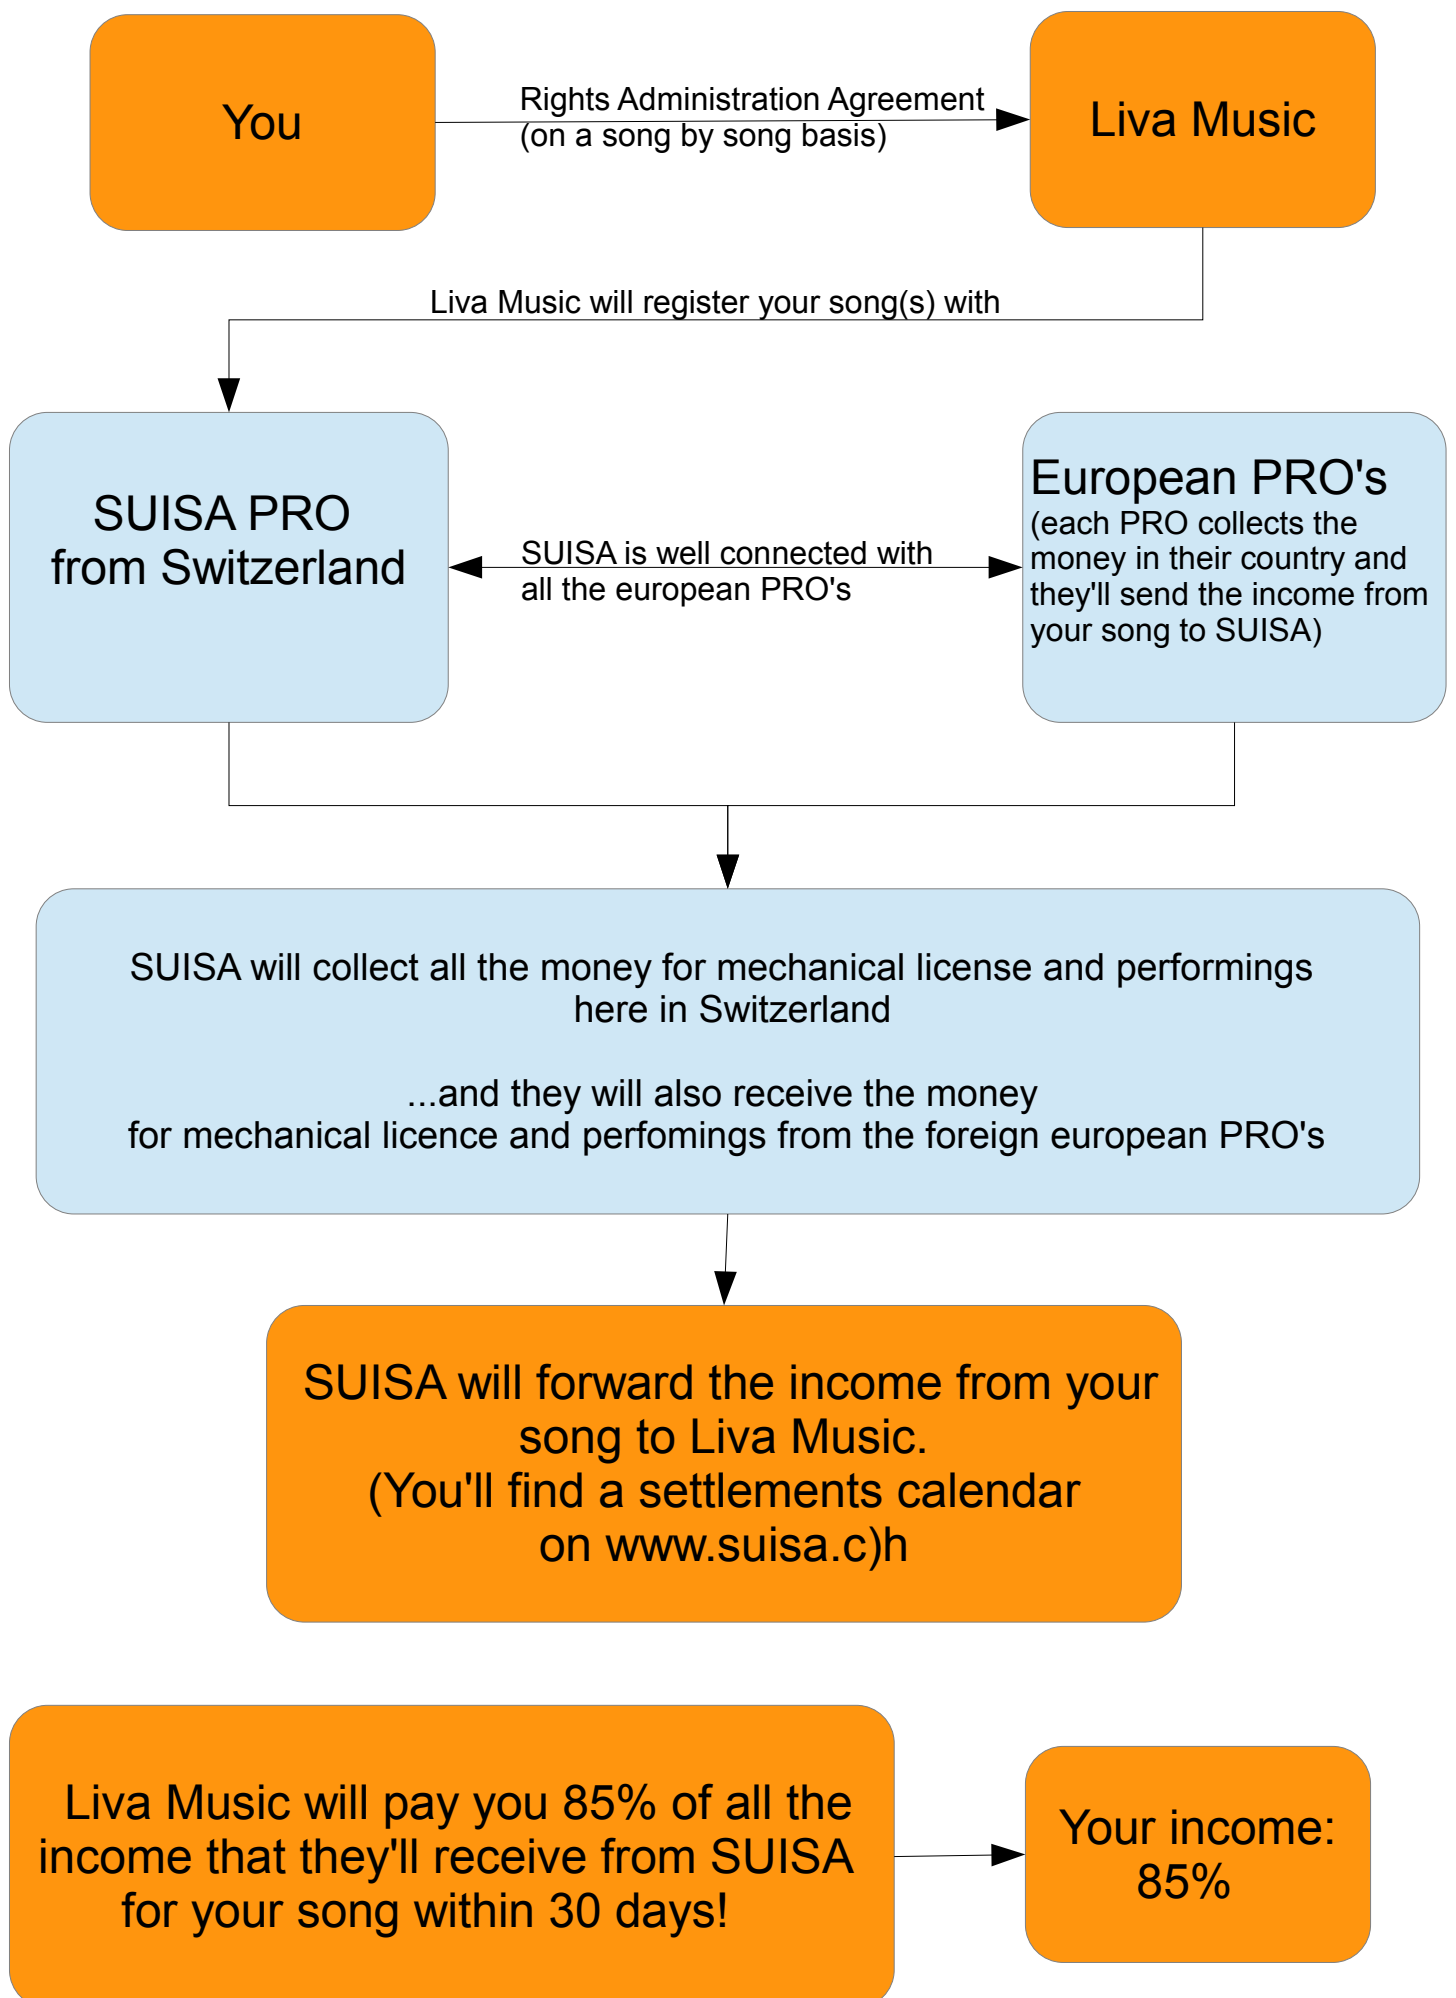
You

Rights Administration Agreement (on a song by song basis)

Liva Music

Liva Music will register your song(s) with

SUISA PRO from Switzerland

SUISA is well connected with all the european PRO's

European PRO's
(each PRO collects the money in their country and they'll send the income from your song to SUISA)

SUISA will collect all the money for mechanical license and performings here in Switzerland

...and they will also receive the money for mechanical licence and perfomings from the foreign european PRO's

SUISA will forward the income from your song to Liva Music.
(You'll find a settlements calendar on www.suisa.c)h

Liva Music will pay you 85% of all the income that they'll receive from SUISA for your song within 30 days!

Your income: 85%